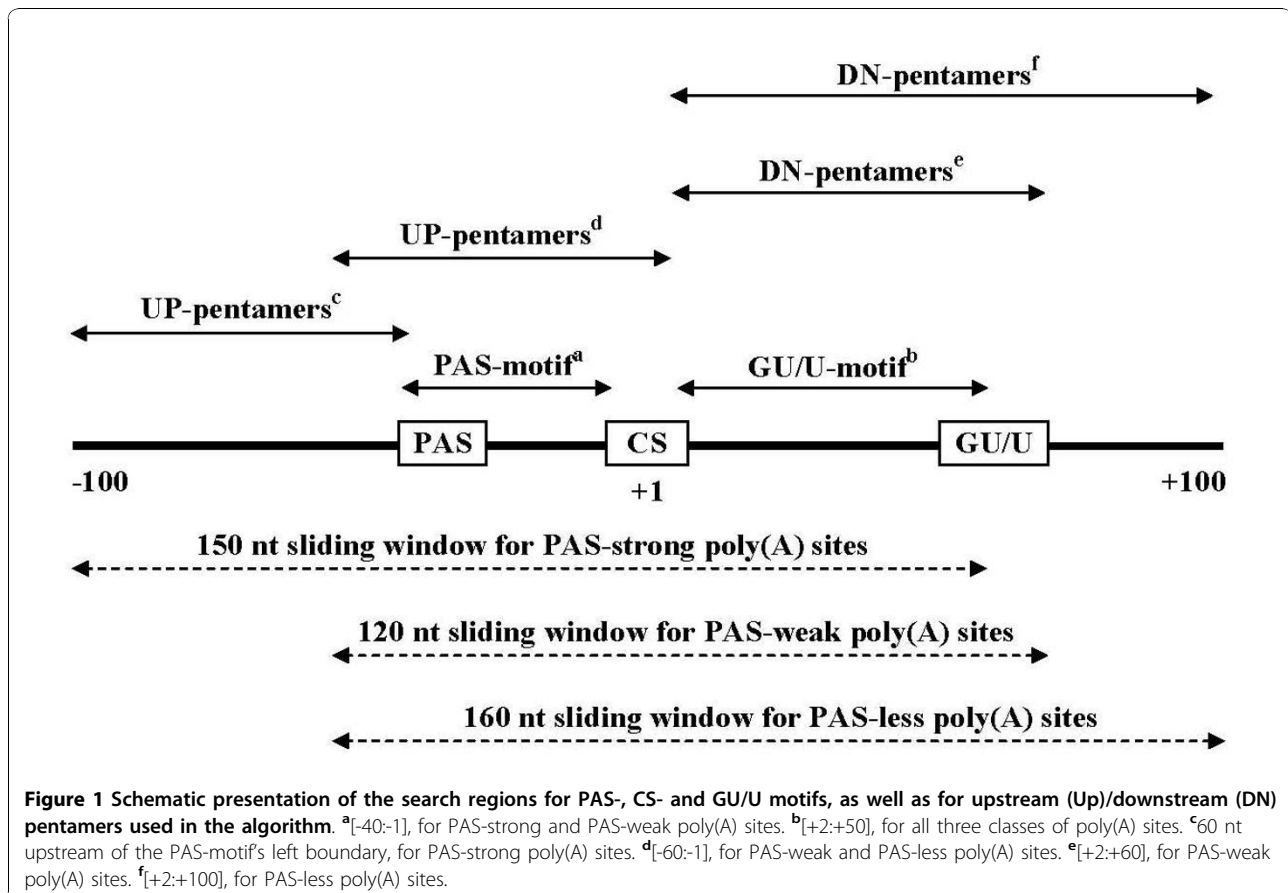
DN-pentamers$^{f}$

DN-pentamers$^{e}$

UP-pentamers$^{d}$

UP-pentamers$^{c}$

PAS-motif$^{a}$

GU/U-motif$^{b}$

PAS

CS

GU/U

-100

+1

+100

150 nt sliding window for PAS-strong poly(A) sites

120 nt sliding window for PAS-weak poly(A) sites

160 nt sliding window for PAS-less poly(A) sites

**Figure 1 Schematic presentation of the search regions for PAS-, CS- and GU/U motifs, as well as for upstream (Up)/downstream (DN) pentamers used in the algorithm**. $^{a}$[-40:-1], for PAS-strong and PAS-weak poly(A) sites. $^{b}$[+2:+50], for all three classes of poly(A) sites. $^{c}$60 nt upstream of the PAS-motif's left boundary, for PAS-strong poly(A) sites. $^{d}$[-60:-1], for PAS-weak and PAS-less poly(A) sites. $^{e}$[+2:+60], for PAS-weak poly(A) sites. $^{f}$[+2:+100], for PAS-less poly(A) sites.